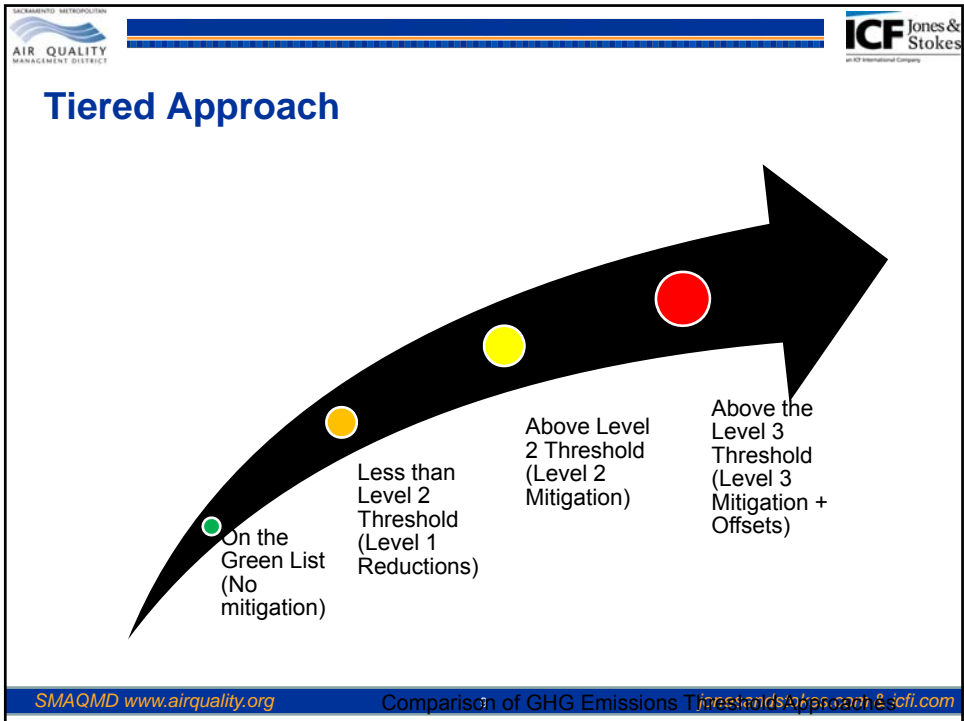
SACRAMENTO METROPOLITAN
AIR QUALITY
MANAGEMENT DISTRICT

ICF Jones & Stokes
an ICF International Company

Tiered Approach

On the Green List (No mitigation)

Less than Level 2 Threshold (Level 1 Reductions)

Above Level 2 Threshold (Level 2 Mitigation)

Above the Level 3 Threshold (Level 3 Mitigation + Offsets)

SMAQMD www.airquality.org

Comparison of GHG Emissions Thresholds Approaches

jonesandstokes.com & icfi.com